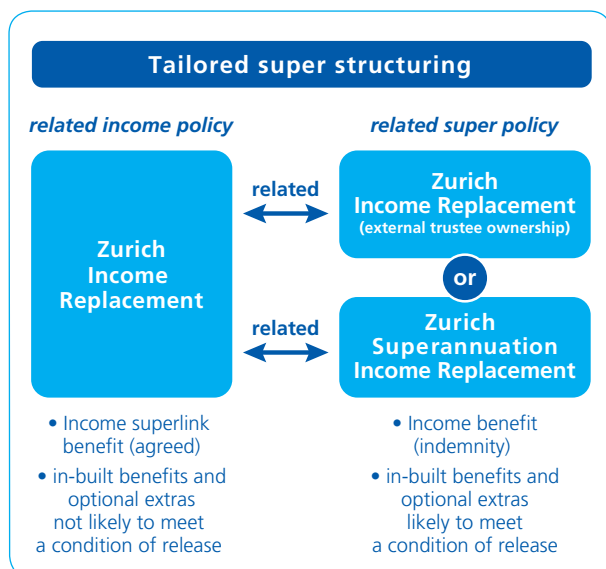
Tailored super structuring

related income policy

Zurich Income Replacement

• Income superlink benefit (agreed)

• in-built benefits and optional extras not likely to meet a condition of release

related super policy

related

Zurich Income Replacement (external trustee ownership)

or

related

Zurich Superannuation Income Replacement

• Income benefit (indemnity)

• in-built benefits and optional extras likely to meet a condition of release